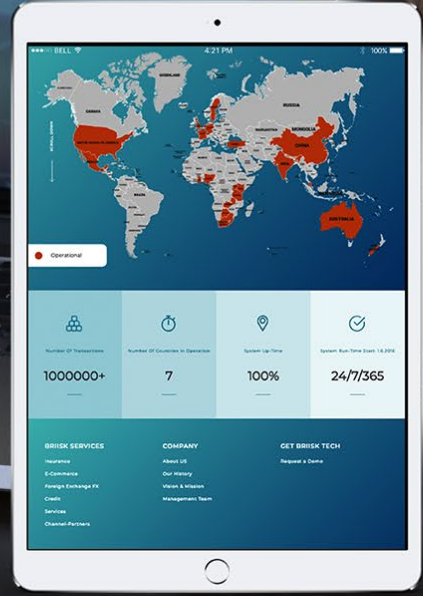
BELL
4:21 PM
100%

GREENLAND
RUSSIA
CANADA
UNITED STATES OF AMERICA
MONGOLIA
CHINA
BRAZIL
AUSTRALIA

SCROLL DOWN

Operational

Number Of Transactions
1000000+

Number Of Countries In Operation
7

System Up-Time
100%

System Run-Time Start: 1.6.2016
24/7/365

BRIISK SERVICES
Insurance
E-Commerce
Foreign Exchange FX
Credit
Services
Channel-Partners

COMPANY
About US
Our History
Vision & Mission
Management Team

GET BRIISK TECH
Request a Demo